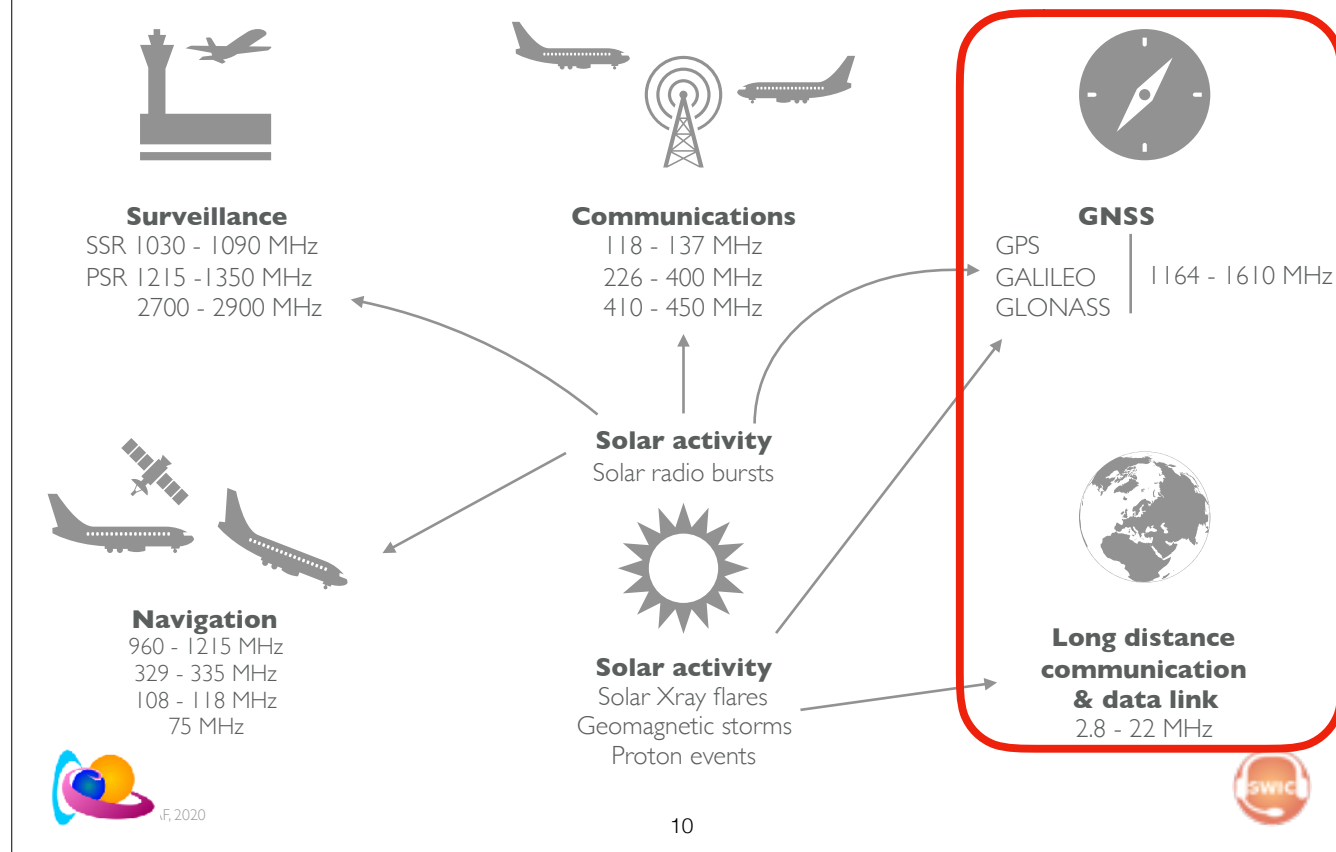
Surveillance
SSR 1030 - 1090 MHz
PSR 1215 -1350 MHz
2700 - 2900 MHz

Communications
118 - 137 MHz
226 - 400 MHz
410 - 450 MHz

GNSS
GPS
GALILEO
GLONASS
1164 - 1610 MHz

Solar activity
Solar radio bursts

Navigation
960 - 1215 MHz
329 - 335 MHz
108 - 118 MHz
75 MHz

Solar activity
Solar Xray flares
Geomagnetic storms
Proton events

Long distance communication & data link
2.8 - 22 MHz

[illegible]F, 2020

10

SWIC